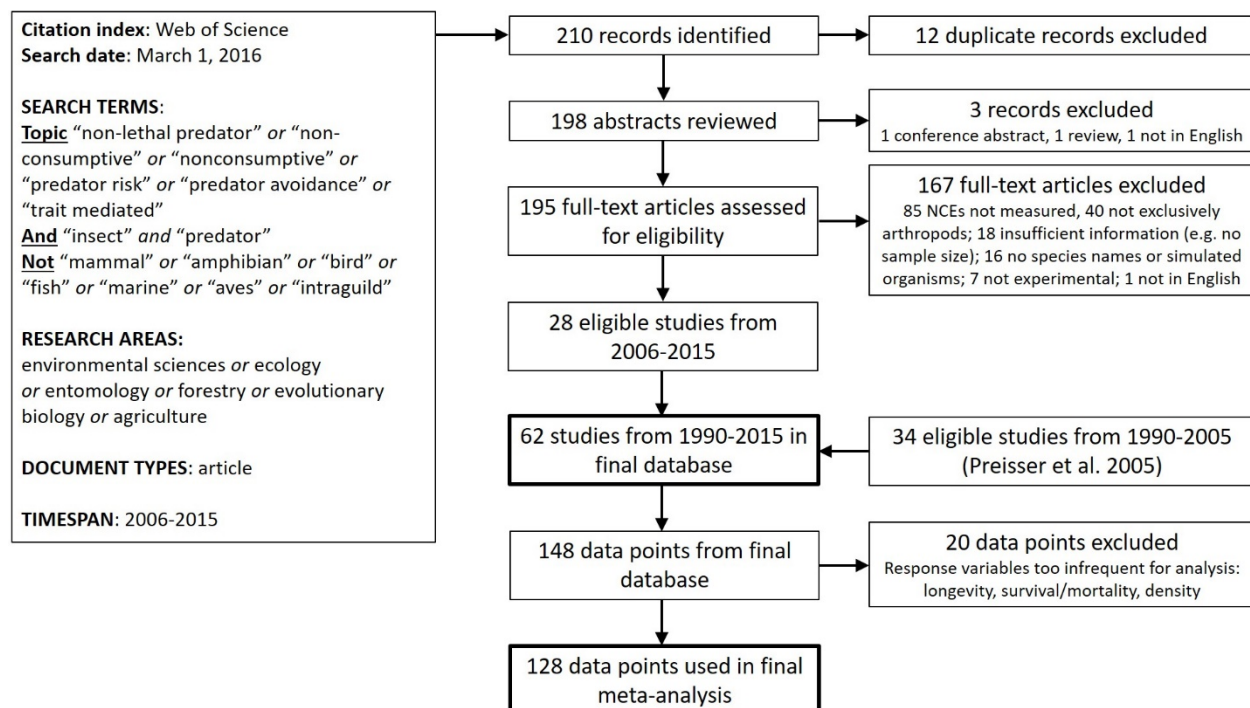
Citation index: Web of Science
Search date: March 1, 2016

SEARCH TERMS:
Topic "non-lethal predator" or "nonconsumptive" or "nonconsumptive" or "predator risk" or "predator avoidance" or "trait mediated"
And "insect" and "predator"
Not "mammal" or "amphibian" or "bird" or "fish" or "marine" or "aves" or "intraguild"

RESEARCH AREAS:
environmental sciences or ecology or entomology or forestry or evolutionary biology or agriculture

DOCUMENT TYPES: article

TIMESPAN: 2006-2015

210 records identified

12 duplicate records excluded

198 abstracts reviewed

3 records excluded
1 conference abstract, 1 review, 1 not in English

195 full-text articles assessed for eligibility

167 full-text articles excluded
85 NCEs not measured, 40 not exclusively arthropods; 18 insufficient information (e.g. no sample size); 16 no species names or simulated organisms; 7 not experimental; 1 not in English

28 eligible studies from 2006-2015

62 studies from 1990-2015 in final database

34 eligible studies from 1990-2005 (Preisser et al. 2005)

148 data points from final database

20 data points excluded
Response variables too infrequent for analysis: longevity, survival/mortality, density

128 data points used in final meta-analysis